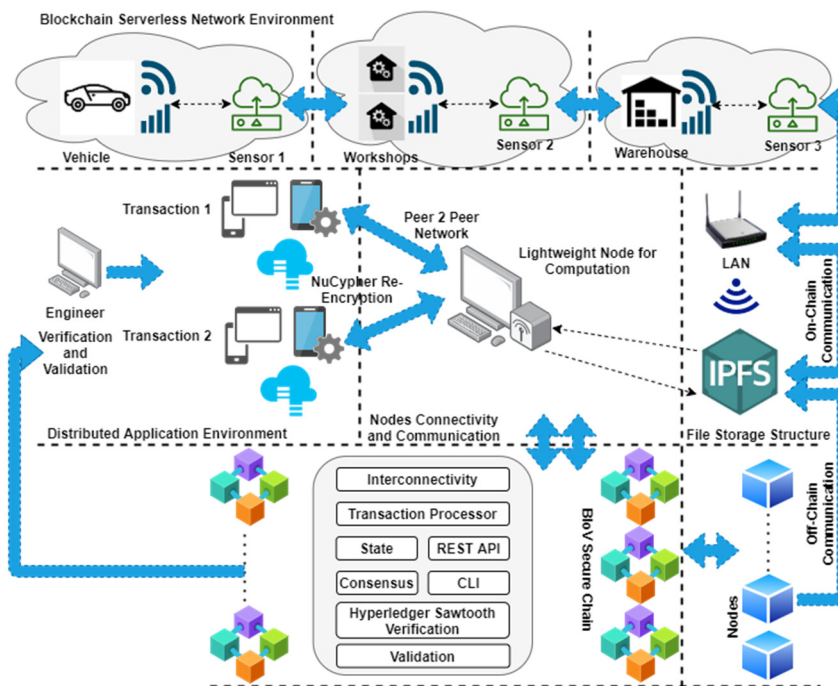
Blockchain Serverless Network Environment

Vehicle

Sensor 1

Workshops

Sensor 2

Warehouse

Sensor 3

Transaction 1

Peer 2 Peer Network

Lightweight Node for Computation

LAN

On-Chain Communication

Engineer

NuCypher Re-Encryption

Verification and Validation

Transaction 2

IPFS

Distributed Application Environment

Nodes Connectivity and Communication

File Storage Structure

Interconnectivity

Transaction Processor

State

REST API

Consensus

CLI

Hyperledger Sawtooth Verification

Validation

BloV Secure Chain

Nodes

Off-Chain Communication